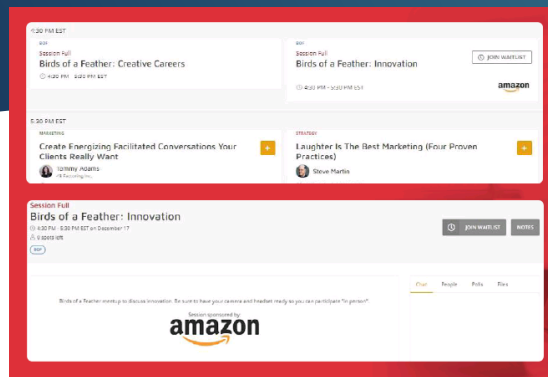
4:30 PM EST

BOF
Session Full
Birds of a Feather: Creative Careers
4:30 PM - 5:30 PM EST

BOF
Session Full
Birds of a Feather: Innovation
4:30 PM - 5:30 PM EST
JOIN WAITLIST
amazon

5:30 PM EST

MARKETING
Create Energizing Facilitated Conversations Your Clients Really Want
Tommy Adams
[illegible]

STRATEGY
Laughter Is The Best Marketing (Four Proven Practices)
Steve Martis

Session Full
Birds of a Feather: Innovation
4:30 PM - 5:30 PM EST on December 17
0 spots left
BOF
JOIN WAITLIST
NOTES

Birds of a Feather meetup to discuss innovation. Be sure to have your camera and headset ready so you can participate "in person"
Session sponsored by:
amazon

Chat People Polls Files